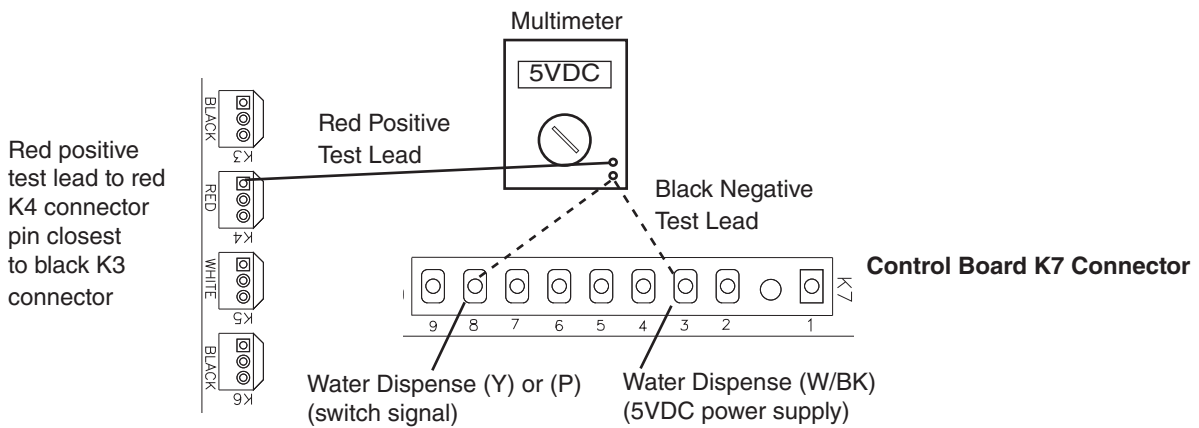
Multimeter

5VDC

Red Positive Test Lead

Black Negative Test Lead

Red positive test lead to red K4 connector pin closest to black K3 connector

BLACK
K3
RED
K4
WHITE
K5
BLACK
K6

K7

9 8 7 6 5 4 3 2 1

Control Board K7 Connector

Water Dispense (Y) or (P) (switch signal)

Water Dispense (W/BK) (5VDC power supply)